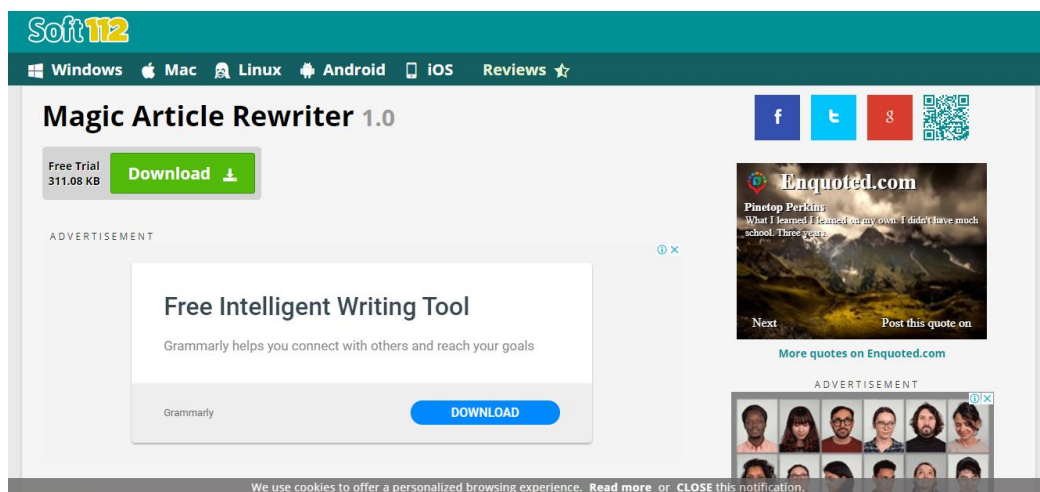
Soft112

Windows Mac Linux Android iOS Reviews

Magic Article Rewriter 1.0

Free Trial
311.08 KB

Download

ADVERTISEMENT

Free Intelligent Writing Tool

Grammarly helps you connect with others and reach your goals

Grammarly

DOWNLOAD

f t g

Enquoted.com

Pinetop Perkins
What I learned I learned on my own. I didn't have much school. Three years

Next Post this quote on

More quotes on Enquoted.com

ADVERTISEMENT

We use cookies to offer a personalized browsing experience. Read more or CLOSE this notification.